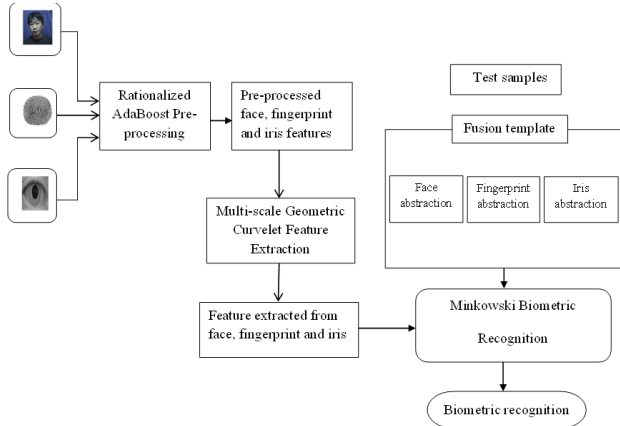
Rationalized AdaBoost Pre-processing

Pre-processed face, fingerprint and iris features

Test samples

Fusion template

Face abstraction

Fingerprint abstraction

Iris abstraction

Multi-scale Geometric Curvelet Feature Extraction

Feature extracted from face, fingerprint and iris

Minkowski Biometric Recognition

Biometric recognition